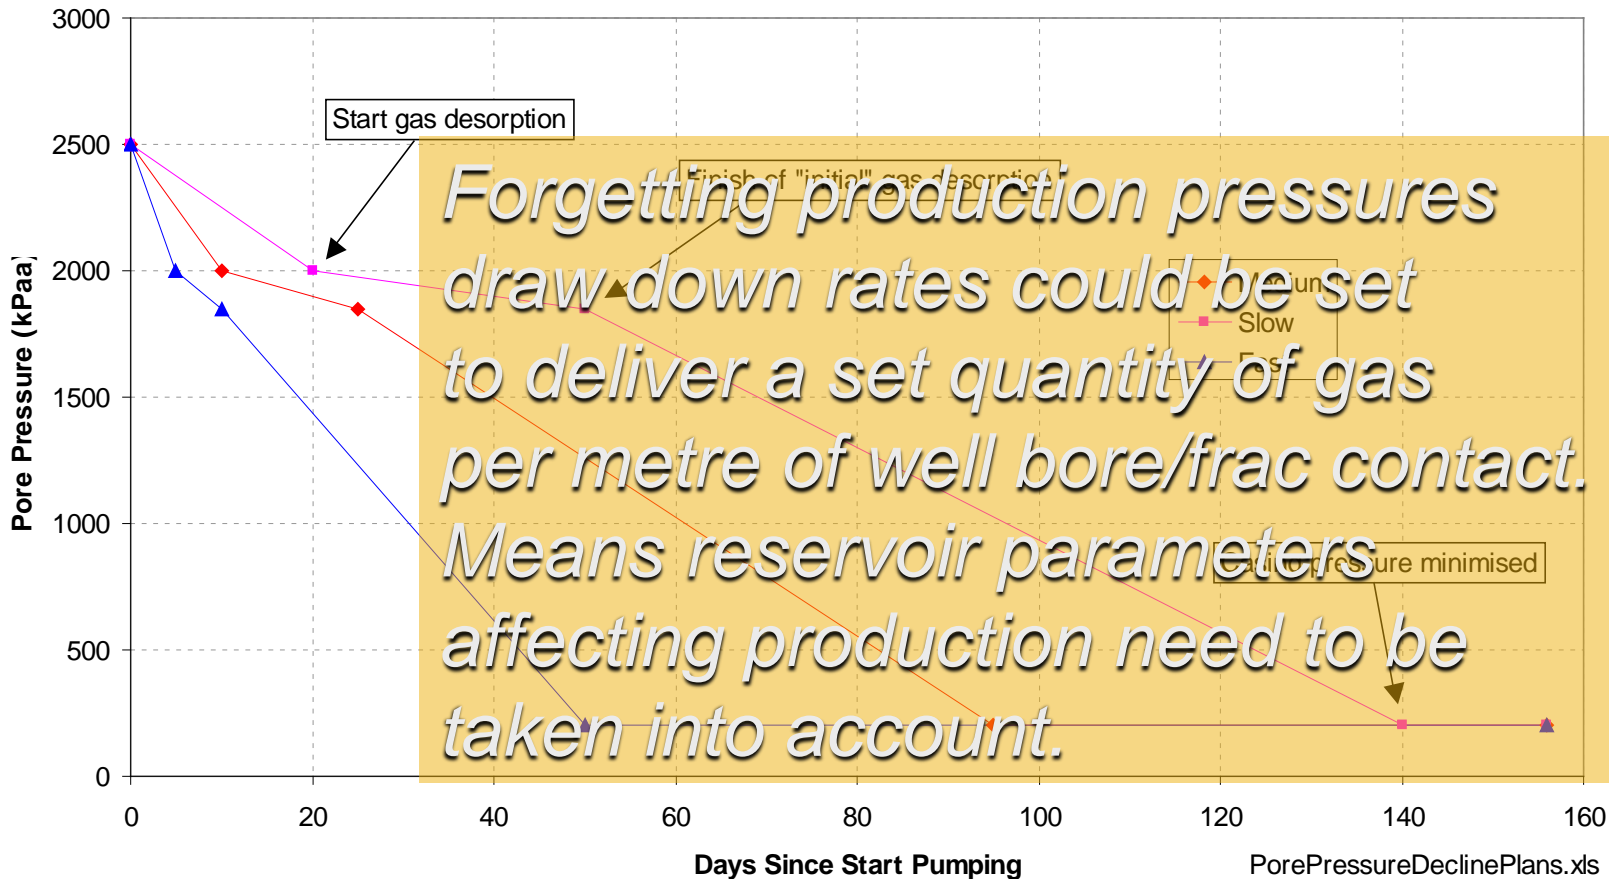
3000
2500
2000
1500
1000
500
0
Pore Pressure (kPaa)
Start gas desorption
Finish of "initial" gas desorption
Medium
Slow
Fast
Forgetting production pressures draw down rates could be set to deliver a set quantity of gas per metre of well bore/frac contact. Means reservoir parameters affecting production need to be taken into account.
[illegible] pressure minimised
0
20
40
60
80
100
120
140
160
Days Since Start Pumping
PorePressureDeclinePlans.xls